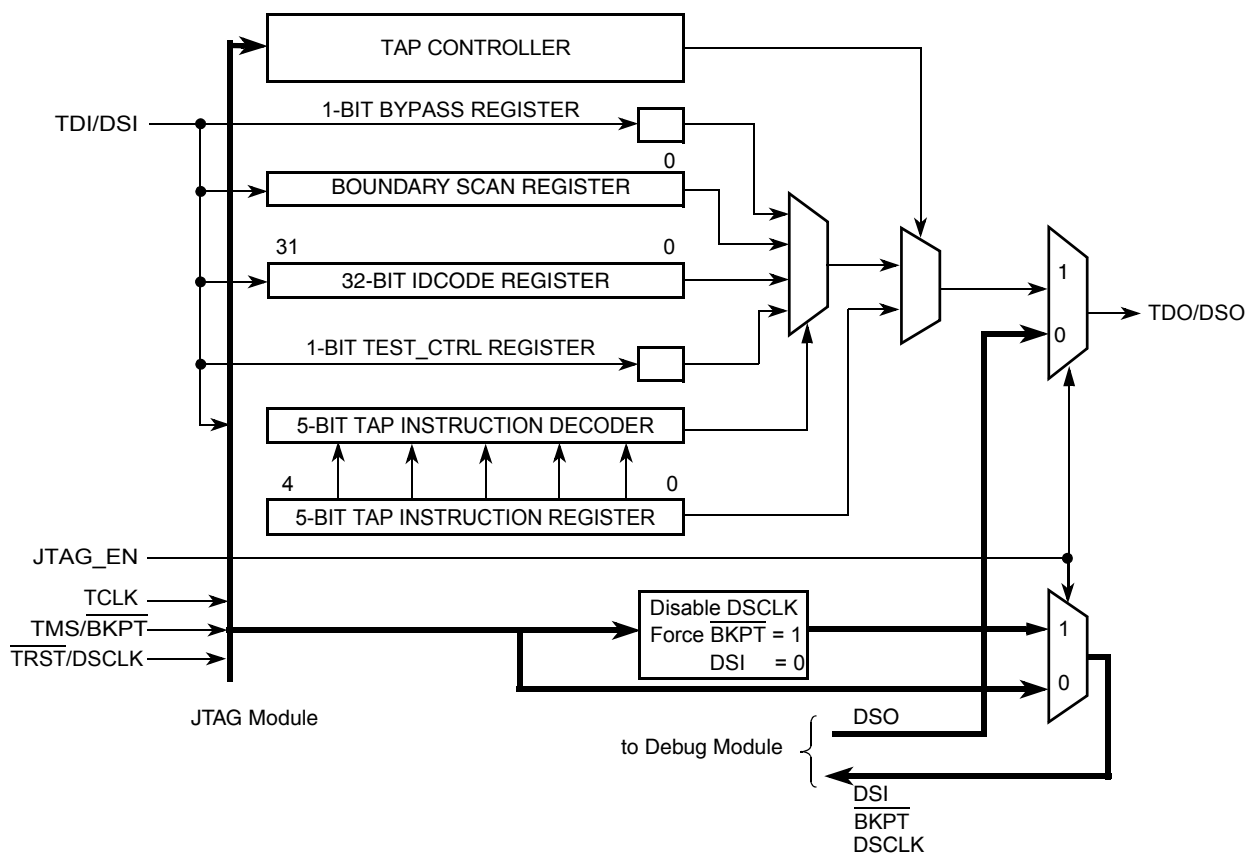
TAP CONTROLLER

TDI/DSI

1-BIT BYPASS REGISTER

0

BOUNDARY SCAN REGISTER

31

0

32-BIT IDCODE REGISTER

1

0

TDO/DSO

1-BIT TEST_CTRL REGISTER

5-BIT TAP INSTRUCTION DECODER

4

0

5-BIT TAP INSTRUCTION REGISTER

JTAG_EN

TCLK

TMS/$\overline{BKPT}$

$\overline{TRST}$/DSCLK

Disable DSCLK
Force $\overline{BKPT}$ = 1
DSI = 0

1

0

JTAG Module

DSO

to Debug Module

DSI
$\overline{BKPT}$
DSCLK